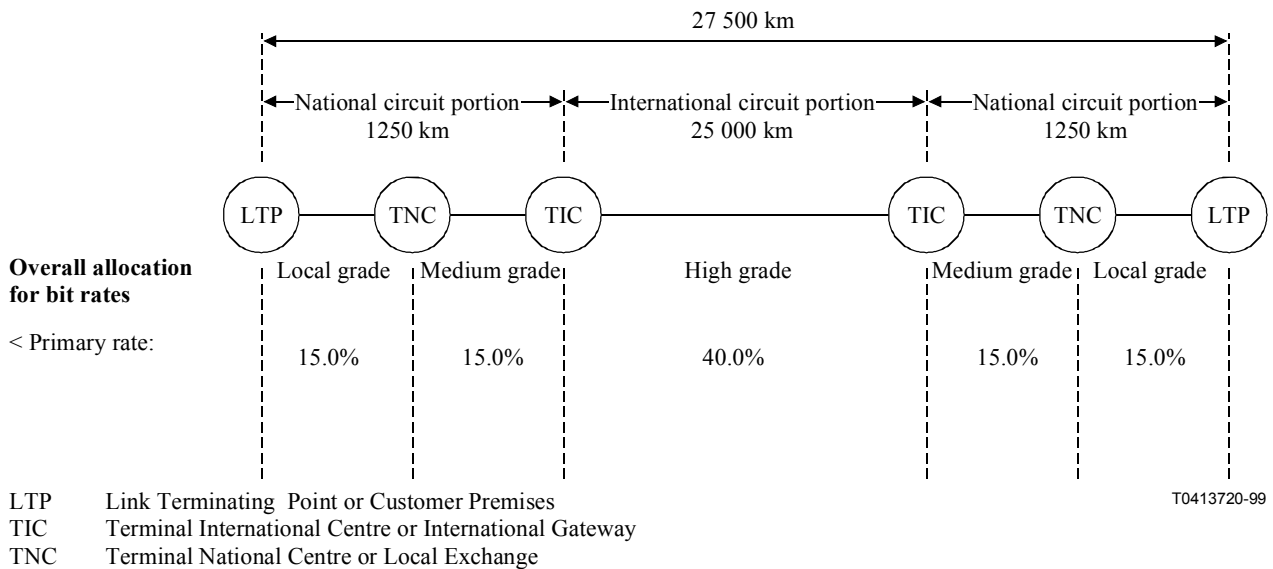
27 500 km

National circuit portion
1250 km

International circuit portion
25 000 km

National circuit portion
1250 km

LTP TNC TIC TIC TNC LTP

**Overall allocation for bit rates**

Local grade | Medium grade | High grade | Medium grade | Local grade

< Primary rate: 15.0% 15.0% 40.0% 15.0% 15.0%

LTP Link Terminating Point or Customer Premises
TIC Terminal International Centre or International Gateway
TNC Terminal National Centre or Local Exchange

T0413720-99